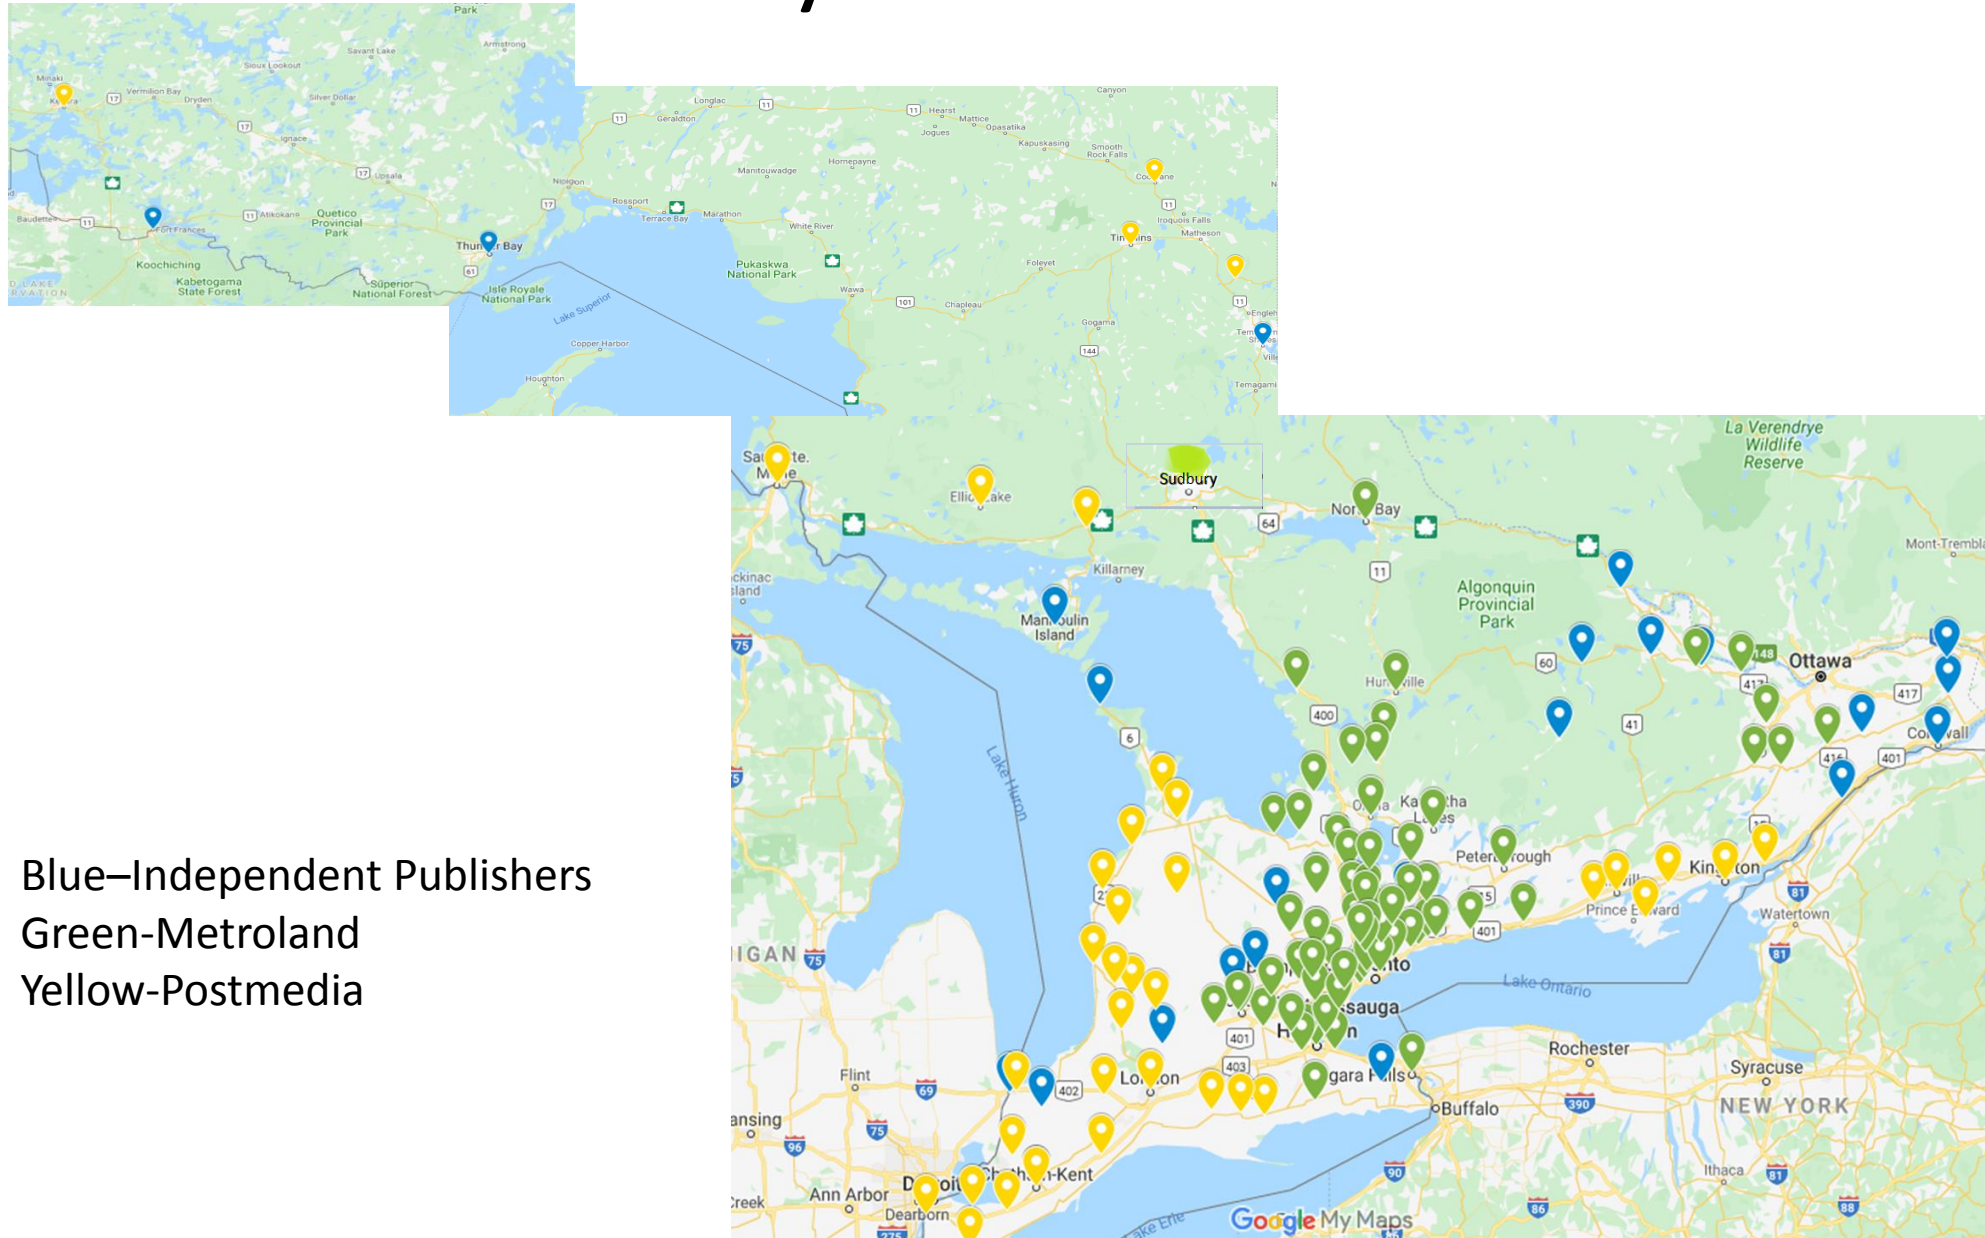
Park
Savant Lake
Armstrong
Sioux Lookout
Minaki
Vermilion Bay
Dryden
Silver Dollar
Longlac
Geraldton
Hearst
Mattice
Opasatika
Jogues
Kapuskasing
Smooth Rock Falls
Canyon
Ignace
Upsala
Nipigon
Manitouwadge
Hornepayne
Cochrane
Atikokan
Quetico Provincial Park
Rossport
Terrace Bay
Marathon
White River
Iroquois Falls
Matheson
Timmins
Baudette
Fort Frances
Thunder Bay
Koochiching
Kabetogama State Forest
Superior National Forest
Isle Royale National Park
Pukaskwa National Park
Foleyet
Wawa
Chapleau
Gogama
Lake Superior
Copper Harbor
Houghton
Englehart
Temiskaming Shores
Temagami
Sault Ste. Marie
Elliot Lake
Sudbury
North Bay
La Verendrye Wildlife Reserve
Mont-Tremblant
Killarney
Mackinac Island
Manitoulin Island
Algonquin Provincial Park
Ottawa
Huntsville
Cornwall
Lake Huron
Orillia
Kawartha Lakes
Peterborough
Kingston
Prince Edward
Watertown
MICHIGAN
Toronto
Mississauga
Hamilton
Lake Ontario
London
Niagara Falls
Buffalo
Rochester
Syracuse
NEW YORK
Flint
Lansing
Ann Arbor
Detroit
Dearborn
Chatham-Kent
Ithaca
Lake Erie
Google My Maps

Blue–Independent Publishers
Green-Metroland
Yellow-Postmedia